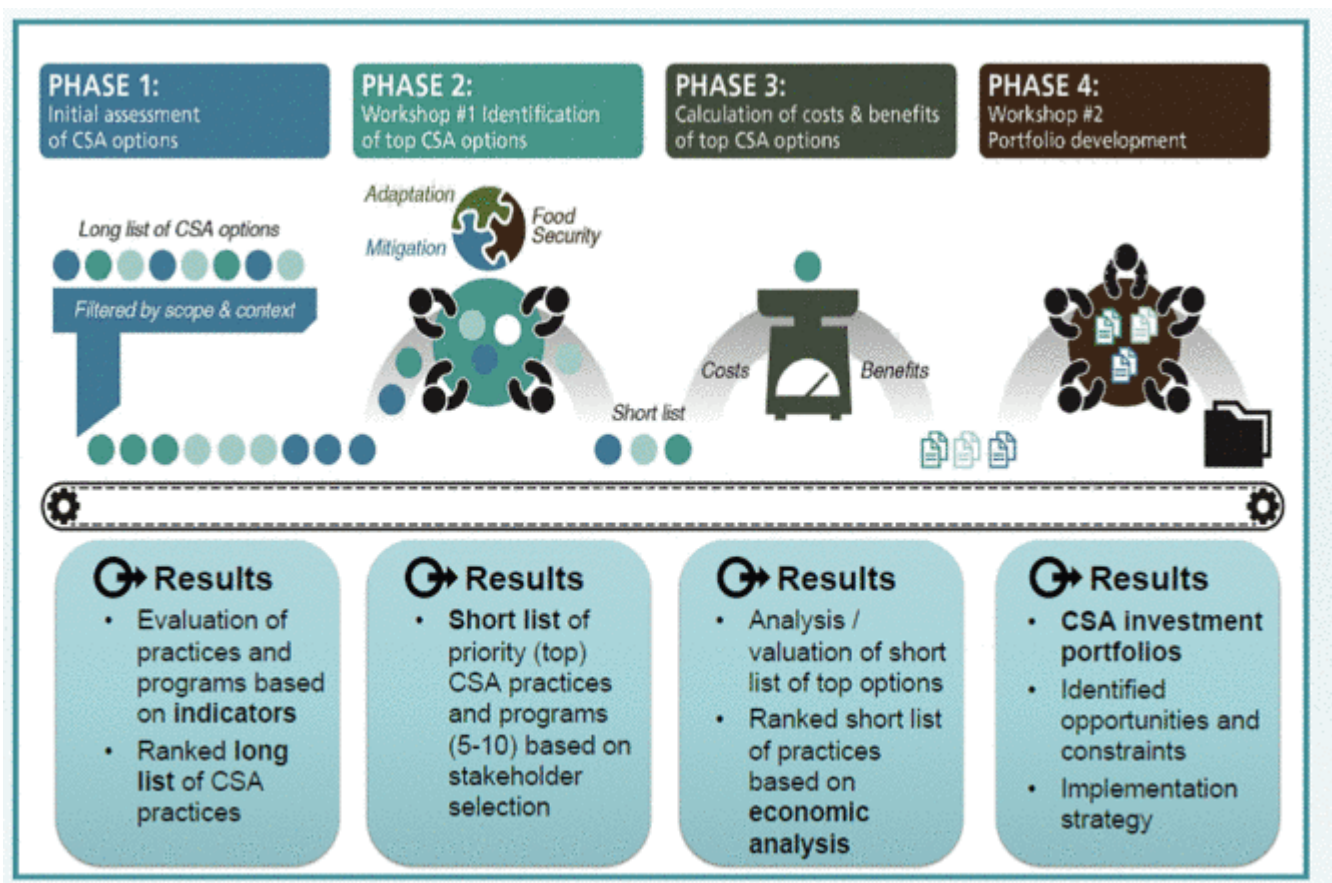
PHASE 1:
Initial assessment of CSA options

PHASE 2:
Workshop #1 Identification of top CSA options

PHASE 3:
Calculation of costs & benefits of top CSA options

PHASE 4:
Workshop #2 Portfolio development

Long list of CSA options

Filtered by scope & context

Adaptation

Mitigation

Food Security

Short list

Costs

Benefits

Results
• Evaluation of practices and programs based on **indicators**
• Ranked **long list** of CSA practices

Results
• **Short list** of priority (top) CSA practices and programs (5-10) based on stakeholder selection

Results
• Analysis / valuation of short list of top options
• Ranked short list of practices based on **economic analysis**

Results
• **CSA investment portfolios**
• Identified opportunities and constraints
• Implementation strategy